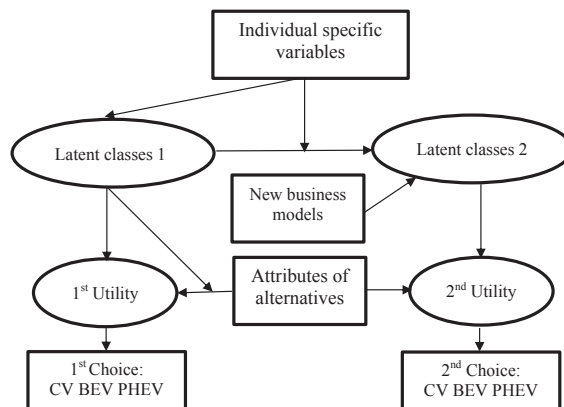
Individual specific variables

Latent classes 1

Latent classes 2

New business models

$1^{st}$ Utility

Attributes of alternatives

$2^{nd}$ Utility

$1^{st}$ Choice: CV BEV PHEV

$2^{nd}$ Choice: CV BEV PHEV